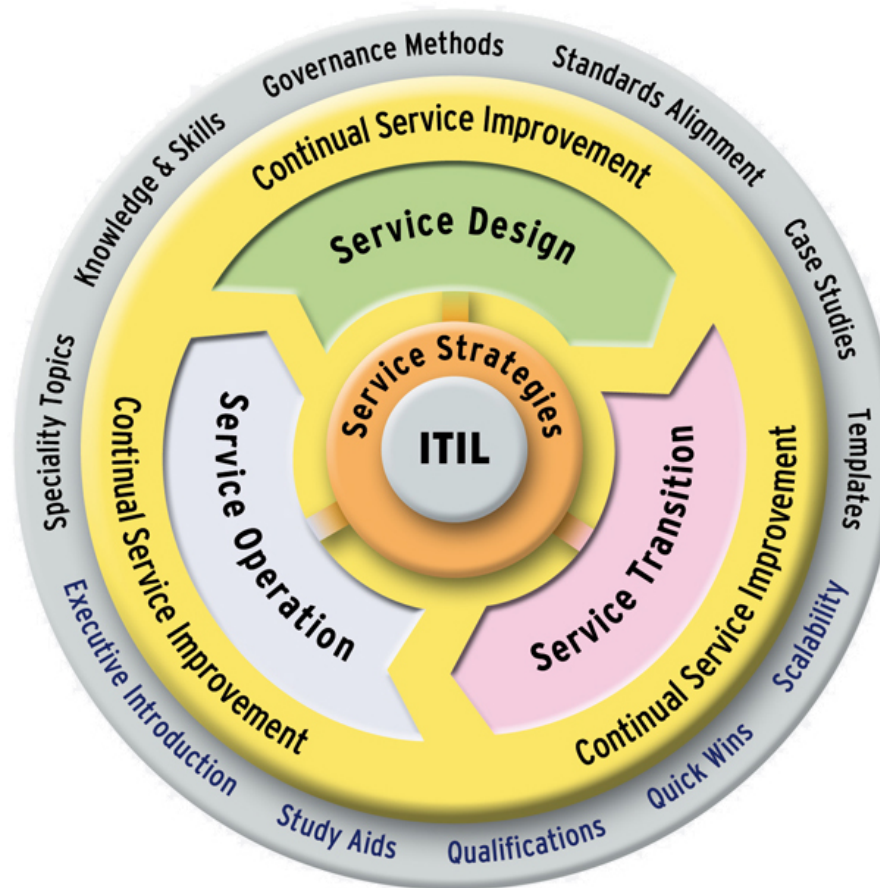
Governance Methods
Standards Alignment
Case Studies
Templates
Scalability
Quick Wins
Qualifications
Study Aids
Executive Introduction
Speciality Topics
Knowledge & Skills

Continual Service Improvement
Service Design
Service Strategies
ITIL
Service Operation
Service Transition
Continual Service Improvement
Continual Service Improvement